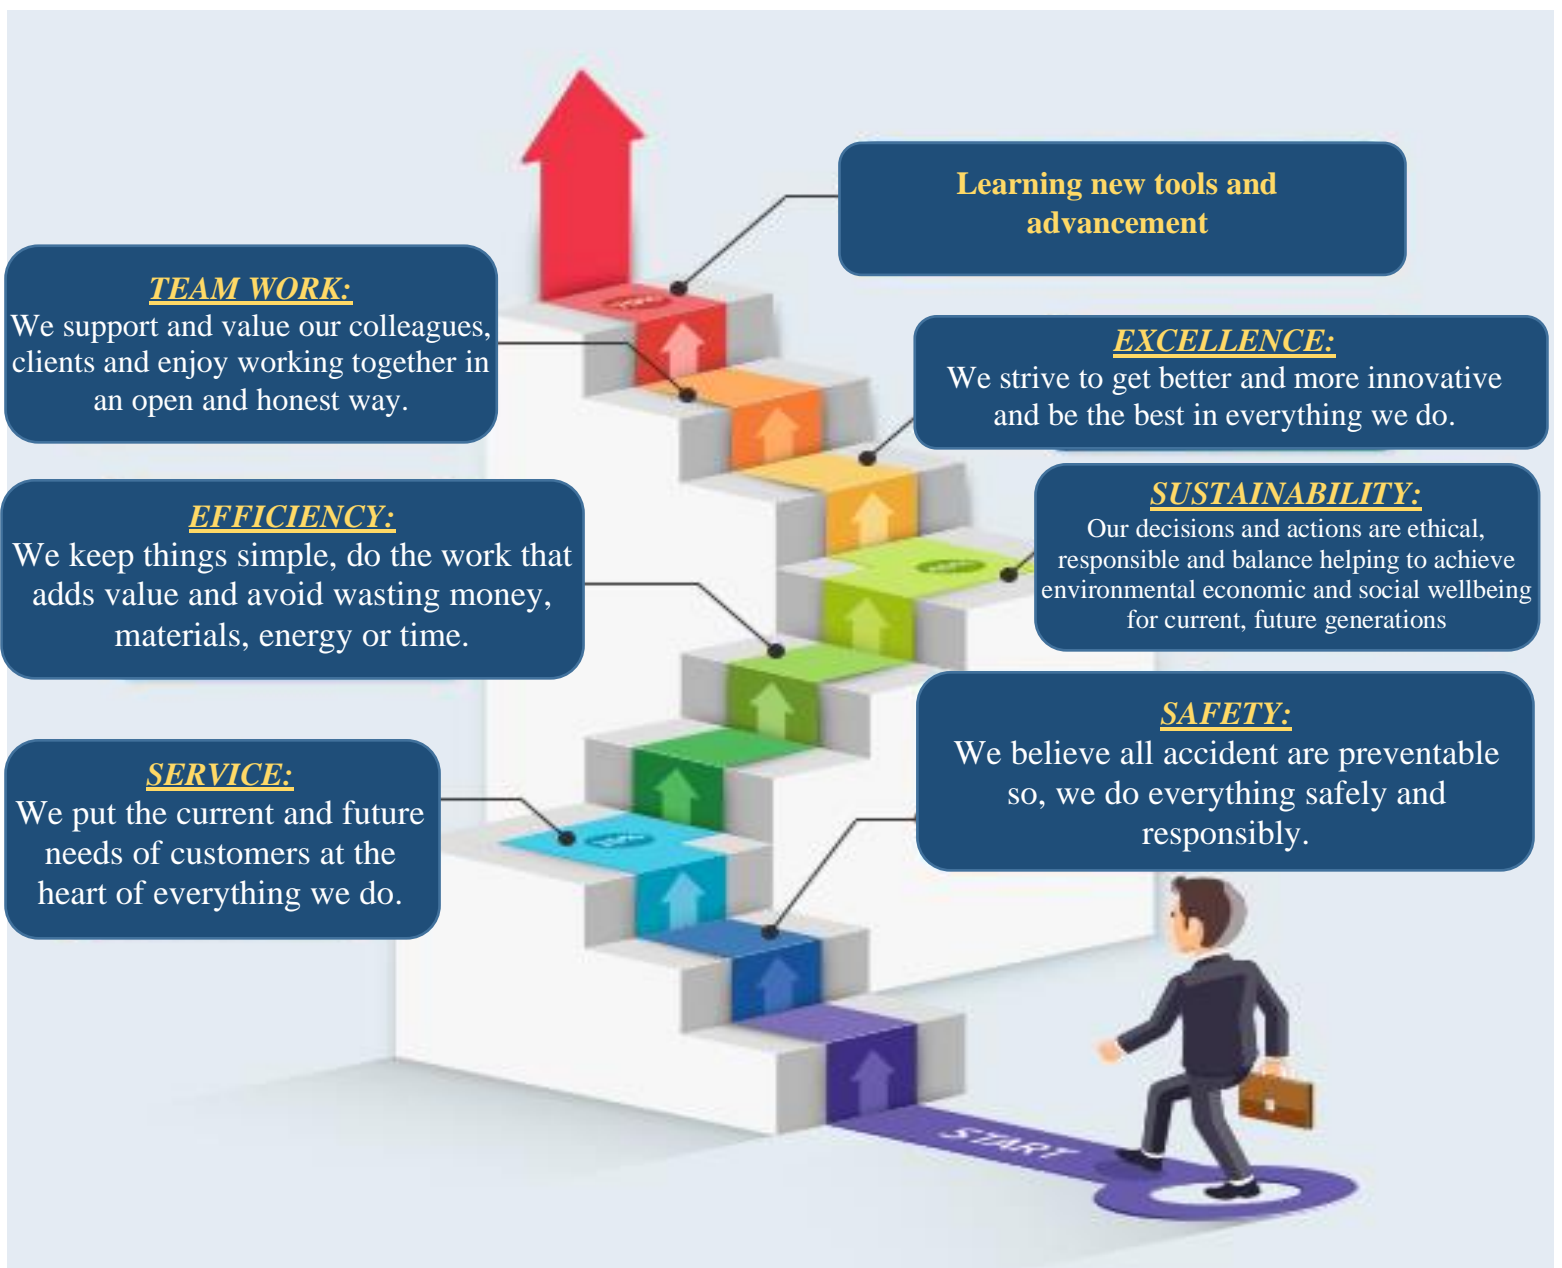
Learning new tools and advancement

TEAM WORK:
We support and value our colleagues, clients and enjoy working together in an open and honest way.

EXCELLENCE:
We strive to get better and more innovative and be the best in everything we do.

EFFICIENCY:
We keep things simple, do the work that adds value and avoid wasting money, materials, energy or time.

SUSTAINABILITY:
Our decisions and actions are ethical, responsible and balance helping to achieve environmental economic and social wellbeing for current, future generations

SAFETY:
We believe all accident are preventable so, we do everything safely and responsibly.

SERVICE:
We put the current and future needs of customers at the heart of everything we do.

START